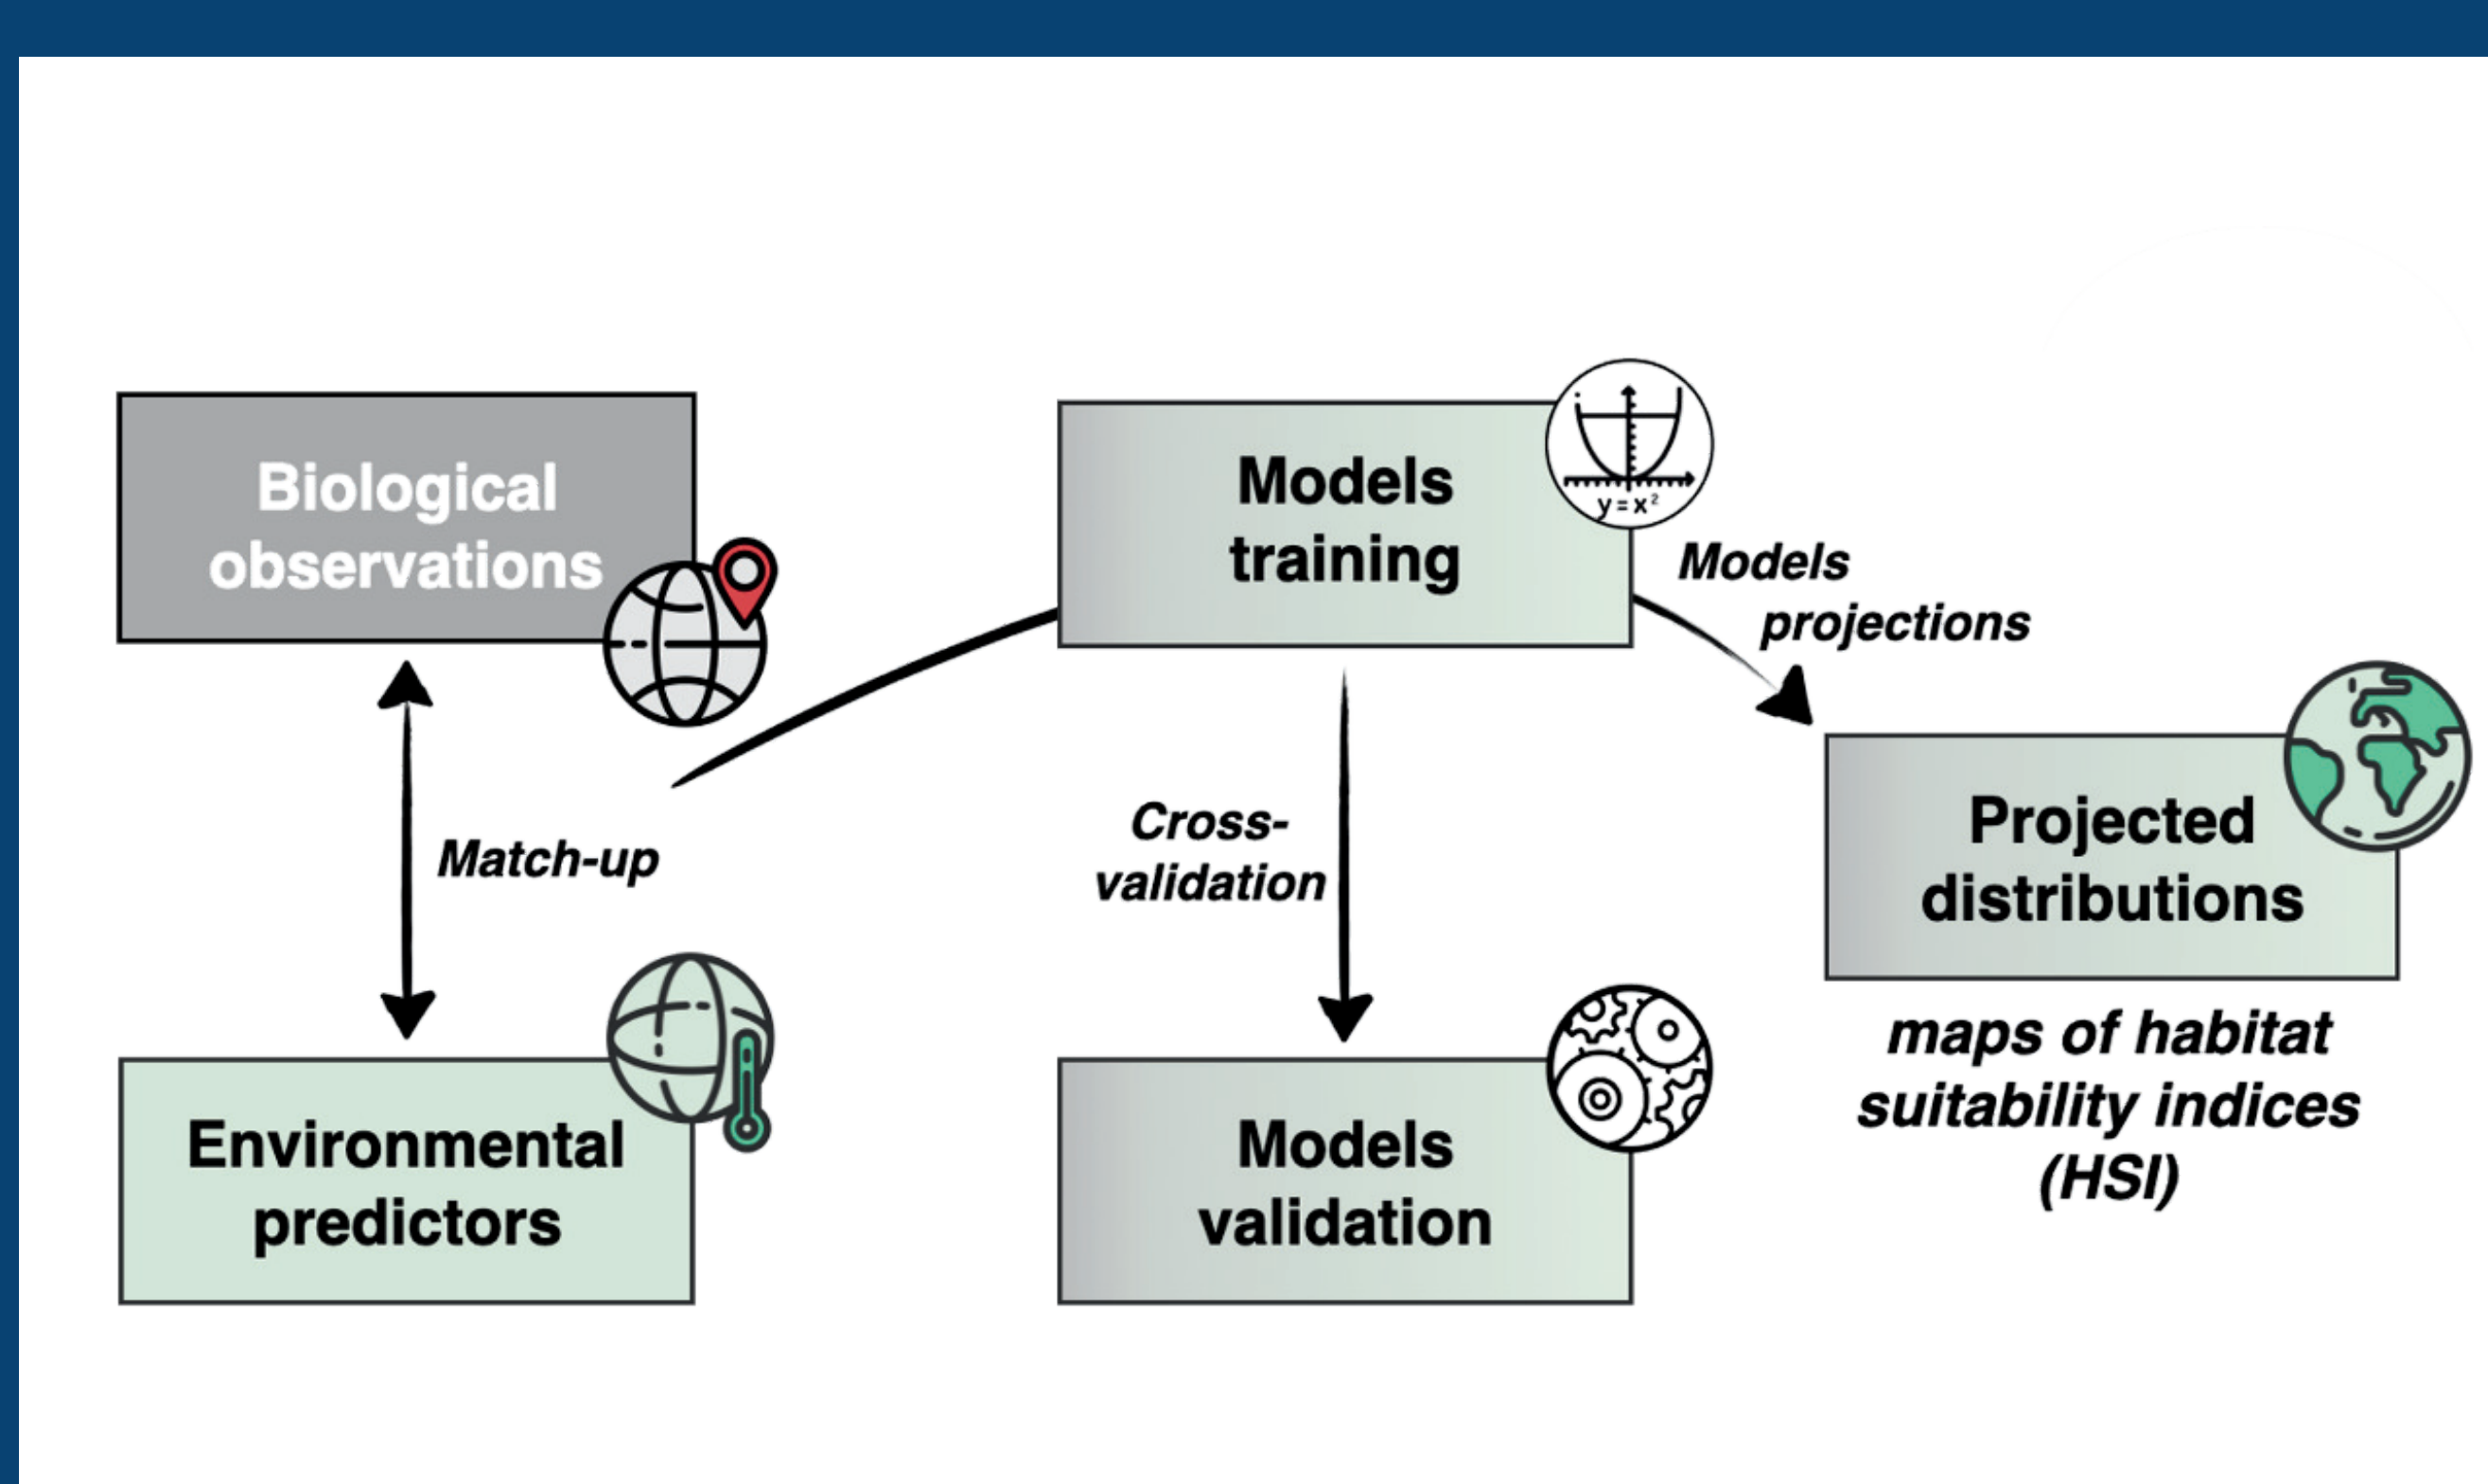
Biological observations

Models training

$y = x^2$

Models projections

Match-up

Cross-validation

Projected distributions

maps of habitat suitability indices (HSI)

Environmental predictors

Models validation